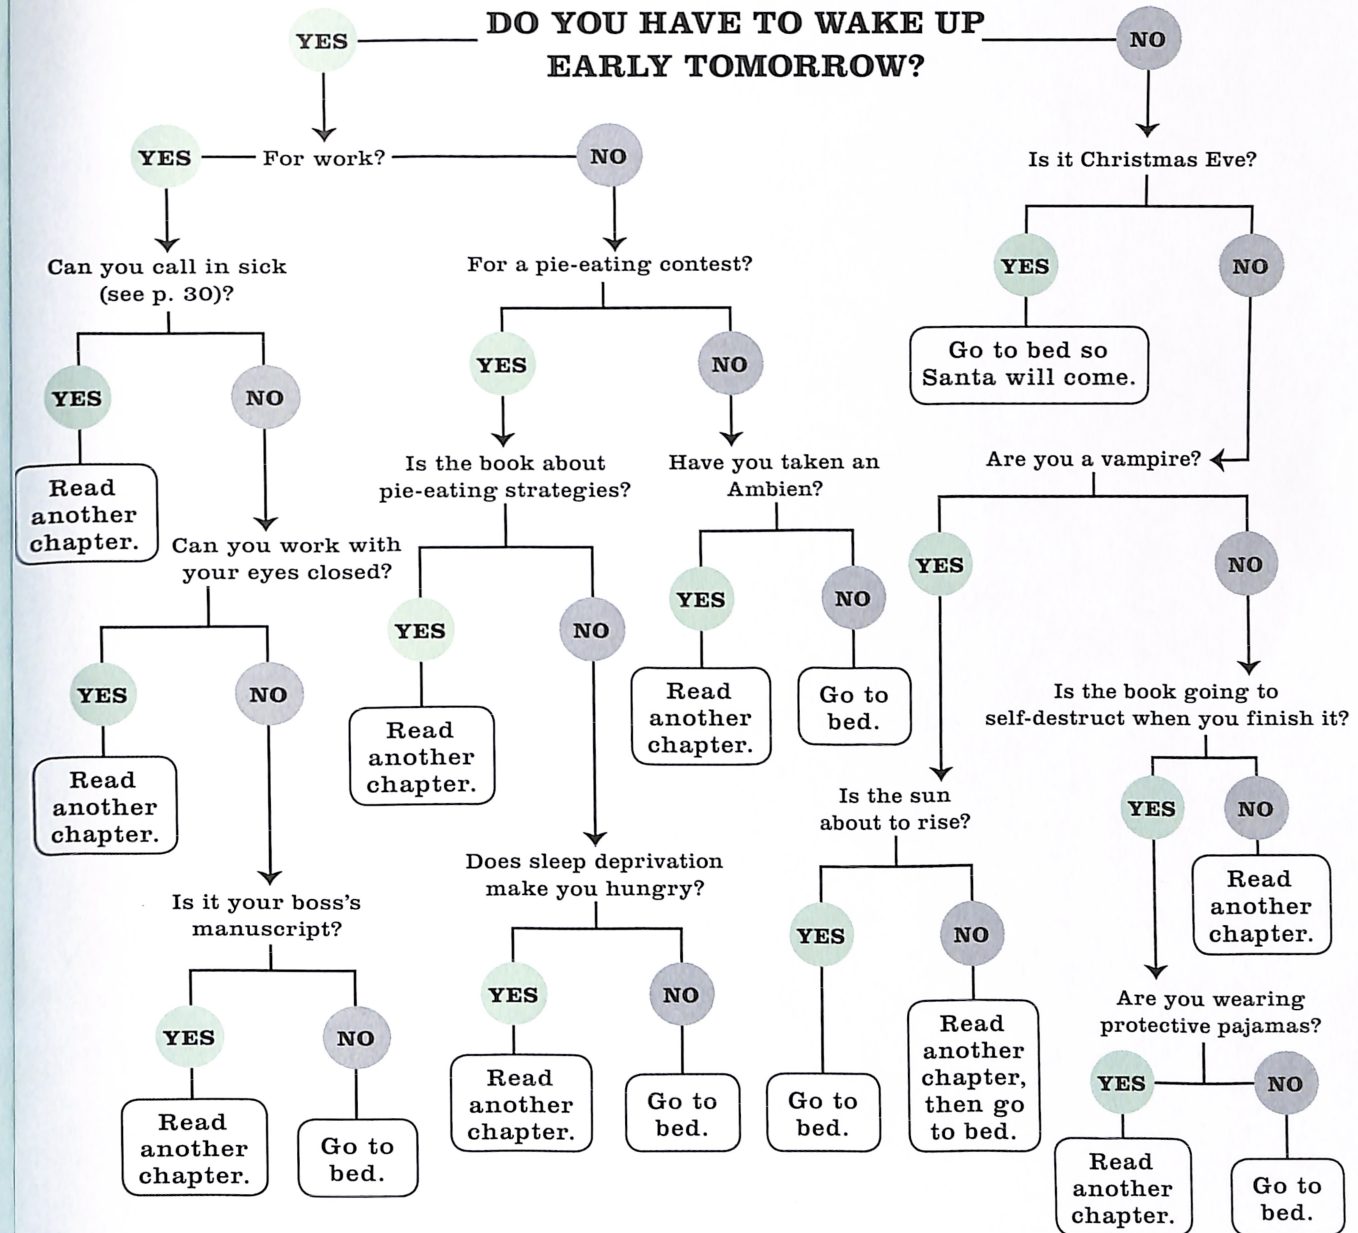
DO YOU HAVE TO WAKE UP EARLY TOMORROW?

YES

NO

For work?

YES

NO

Can you call in sick (see p. 30)?

YES

NO

Read another chapter.

Can you work with your eyes closed?

YES

NO

Read another chapter.

Is it your boss's manuscript?

YES

NO

Read another chapter.

Go to bed.

For a pie-eating contest?

YES

NO

Is the book about pie-eating strategies?

YES

NO

Read another chapter.

Does sleep deprivation make you hungry?

YES

NO

Read another chapter.

Go to bed.

Have you taken an Ambien?

YES

NO

Read another chapter.

Go to bed.

Is it Christmas Eve?

YES

NO

Go to bed so Santa will come.

Are you a vampire?

YES

NO

Is the sun about to rise?

YES

NO

Go to bed.

Read another chapter, then go to bed.

Is the book going to self-destruct when you finish it?

YES

NO

Read another chapter.

Are you wearing protective pajamas?

YES

NO

Read another chapter.

Go to bed.